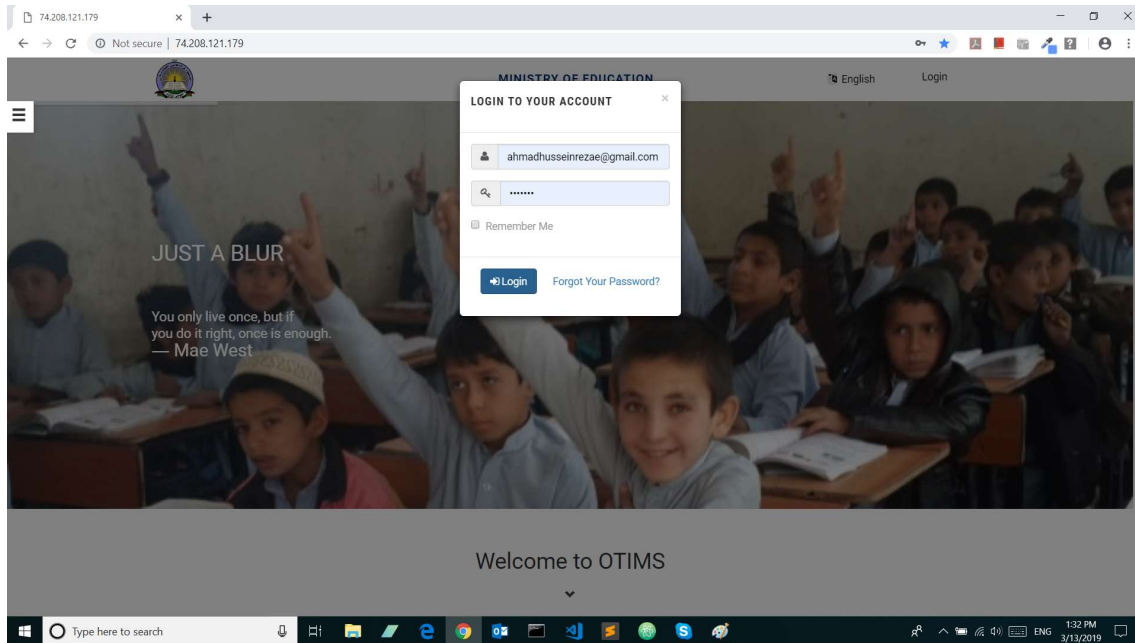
74.208.121.179

Not secure | 74.208.121.179

MINISTRY OF EDUCATION

English

Login

LOGIN TO YOUR ACCOUNT

×

ahmadhusseinrezae@gmail.com

•••••••

Remember Me

Login

Forgot Your Password?

JUST A BLUR

You only live once, but if you do it right, once is enough.
— Mae West

Welcome to OTIMS

Type here to search

ENG

1:32 PM
3/13/2019